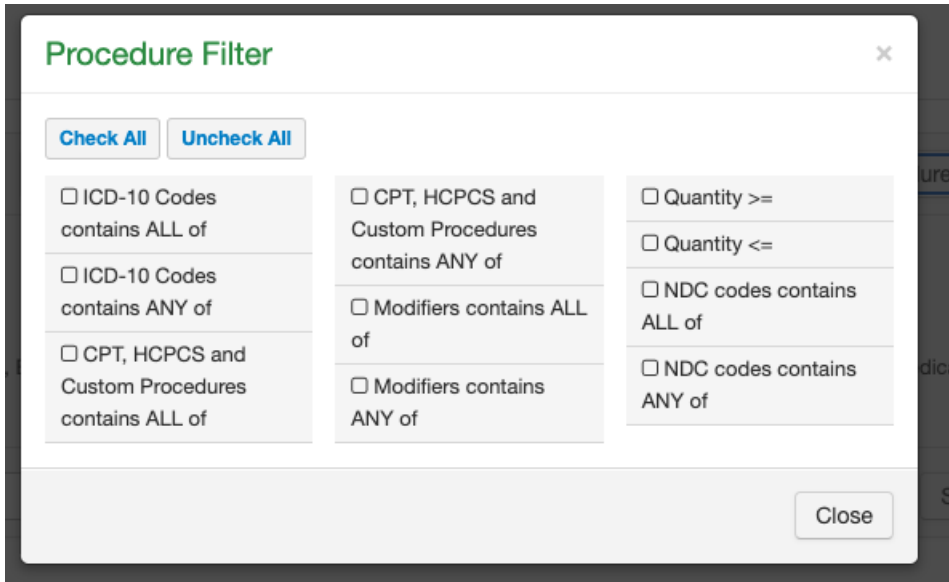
Procedure Filter

×

Check All Uncheck All

☐ ICD-10 Codes contains ALL of

☐ ICD-10 Codes contains ANY of

☐ CPT, HCPCS and Custom Procedures contains ALL of

☐ CPT, HCPCS and Custom Procedures contains ANY of

☐ Modifiers contains ALL of

☐ Modifiers contains ANY of

☐ Quantity >=

☐ Quantity <=

☐ NDC codes contains ALL of

☐ NDC codes contains ANY of

Close